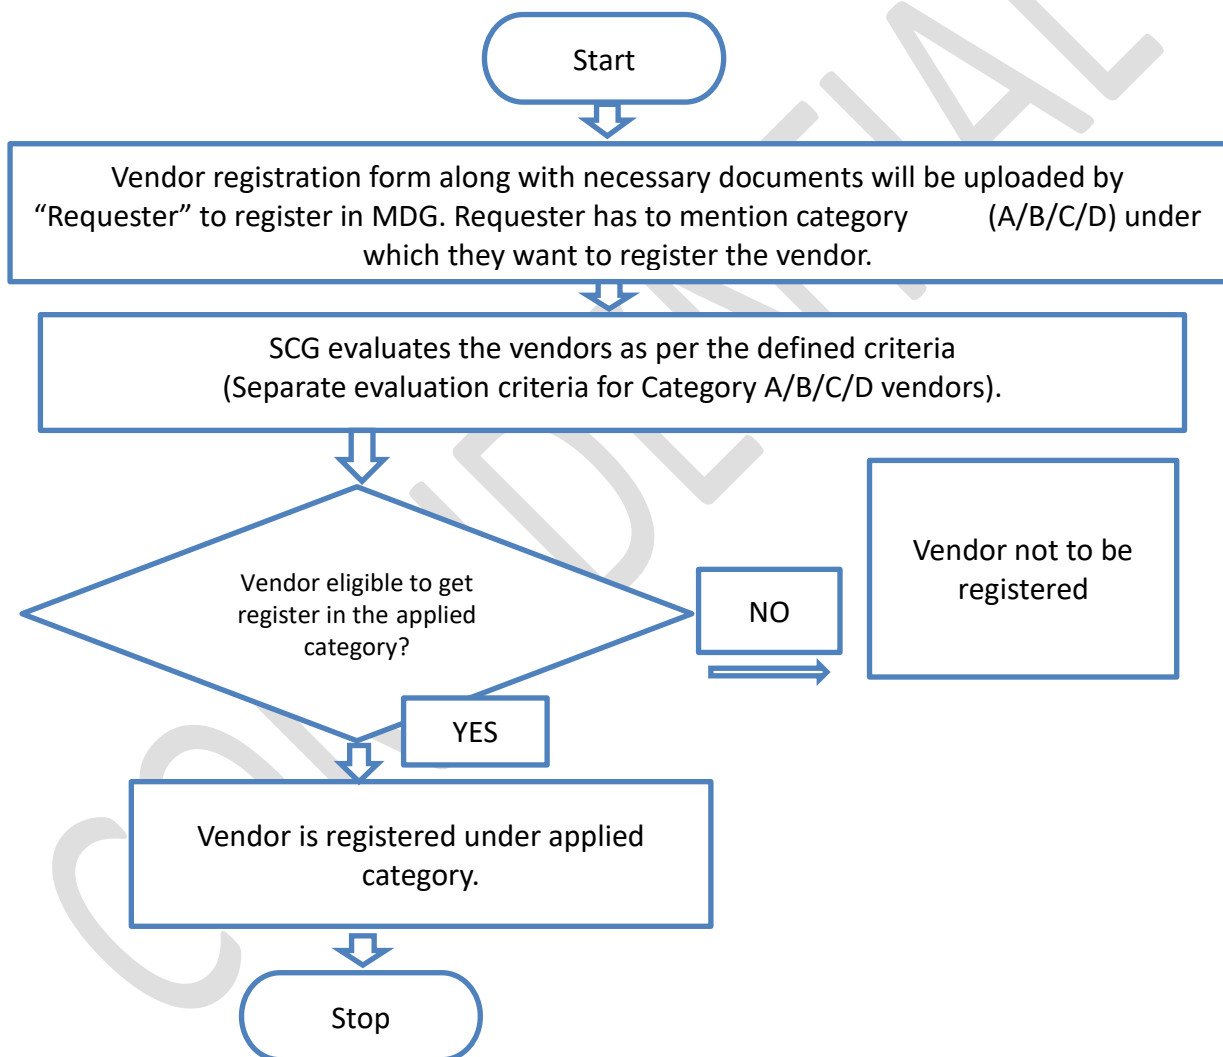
Start

Vendor registration form along with necessary documents will be uploaded by “Requester” to register in MDG. Requester has to mention category (A/B/C/D) under which they want to register the vendor.

SCG evaluates the vendors as per the defined criteria (Separate evaluation criteria for Category A/B/C/D vendors).

Vendor eligible to get register in the applied category?

NO

Vendor not to be registered

YES

Vendor is registered under applied category.

Stop

CONFIDENTIAL